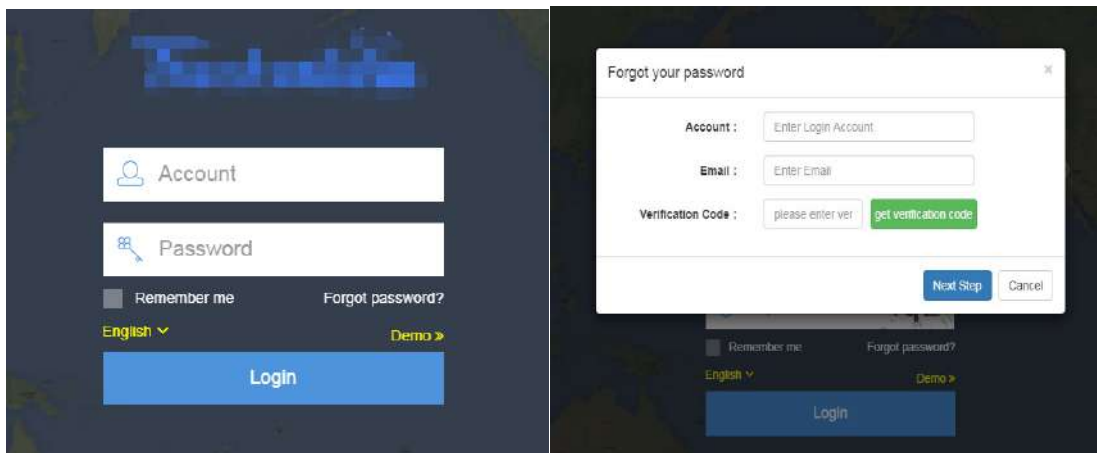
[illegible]

Account

Password

Remember me

Forgot password?

English

Demo »

Login

Forgot your password

×

Account :

Enter Login Account

Email :

Enter Email

Verification Code :

please enter ver

get verification code

Next Step

Cancel

Remember me

Forgot password?

English

Demo »

Login